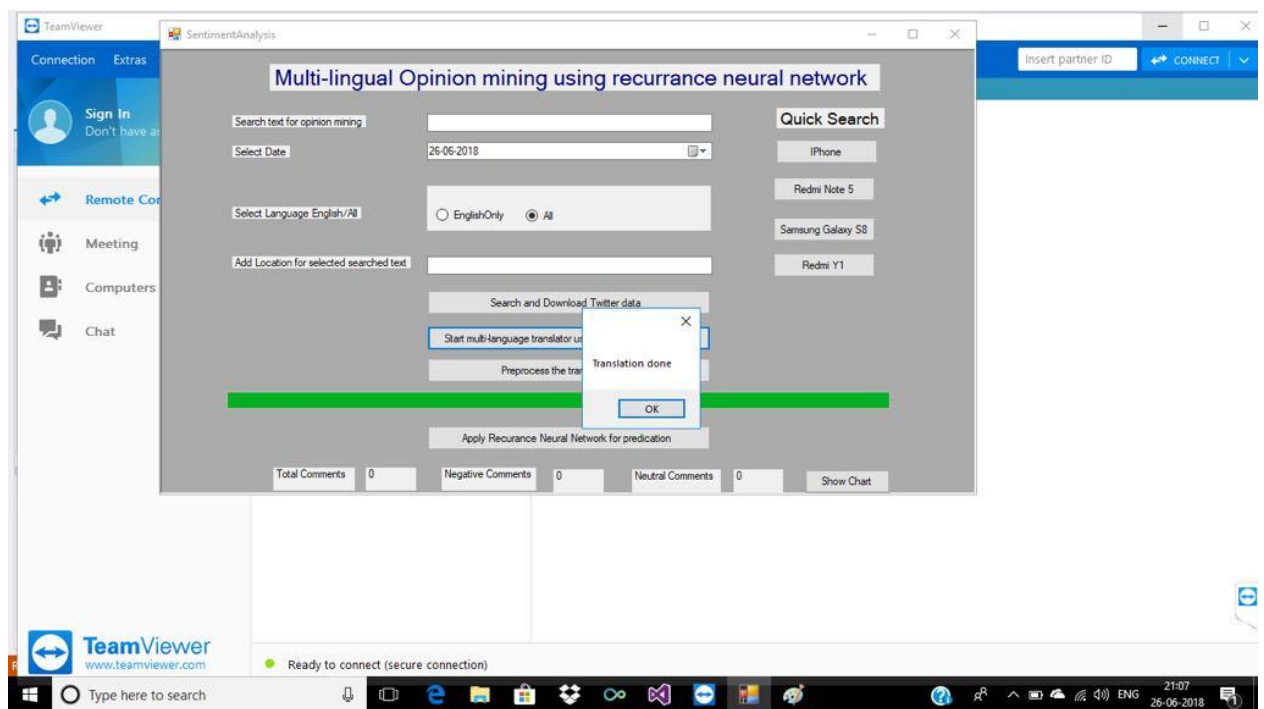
TeamViewer

Connection Extras

Sign In
Don't have a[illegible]

Remote Co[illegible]

Meeting

Computers

Chat

TeamViewer
www.teamviewer.com

Insert partner ID

CONNECT

SentimentAnalysis

Multi-lingual Opinion mining using recurrance neural network

Search text for opinion mining

Select Date

26-06-2018

Select Language English/All

EnglishOnly

All

Add Location for selected searched text

Search and Download Twitter data

Start multi-language translator us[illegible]

Preprocess the tra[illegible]

Apply Recurance Neural Network for predication

Total Comments 0

Negative Comments 0

Neutral Comments 0

Show Chart

Quick Search

IPhone

Redmi Note 5

Samsung Galaxy S8

Redmi Y1

Translation done

OK

Ready to connect (secure connection)

Type here to search

ENG

21:07
26-06-2018